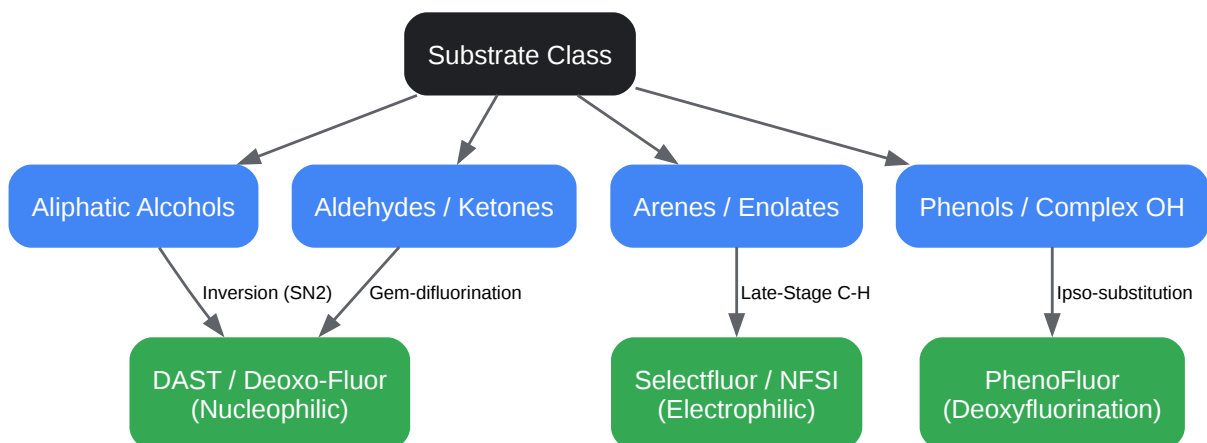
Substrate Class

Aliphatic Alcohols

Aldehydes / Ketones

Arenes / Enolates

Phenols / Complex OH

Inversion (SN2)

Gem-difluorination

Late-Stage C-H

Ipso-substitution

DAST / Deoxo-Fluor (Nucleophilic)

Selectfluor / NFSI (Electrophilic)

PhenoFluor (Deoxyfluorination)